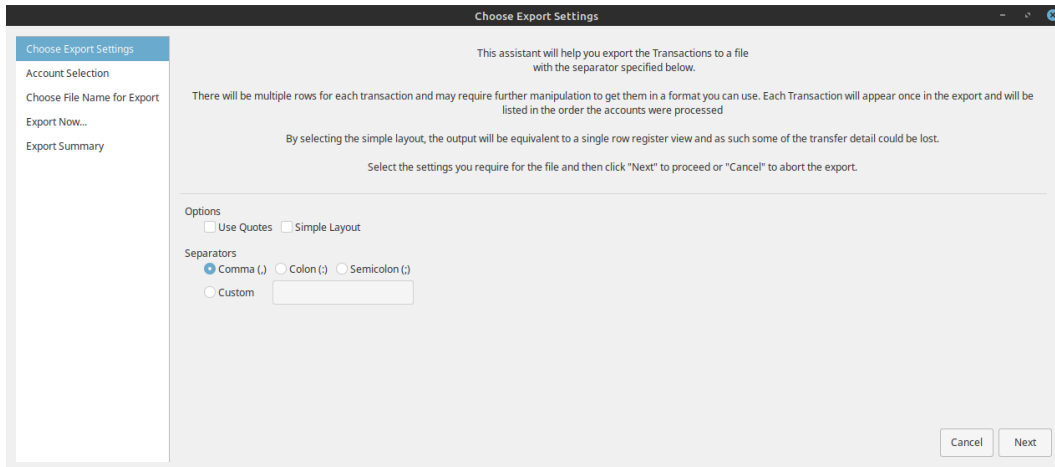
Choose Export Settings

Choose Export Settings
Account Selection
Choose File Name for Export
Export Now...
Export Summary

This assistant will help you export the Transactions to a file with the separator specified below.

There will be multiple rows for each transaction and may require further manipulation to get them in a format you can use. Each Transaction will appear once in the export and will be listed in the order the accounts were processed

By selecting the simple layout, the output will be equivalent to a single row register view and as such some of the transfer detail could be lost.

Select the settings you require for the file and then click "Next" to proceed or "Cancel" to abort the export.

Options
Use Quotes
Simple Layout

Separators
Comma (,)
Colon (:)
Semicolon (;)
Custom

Cancel
Next